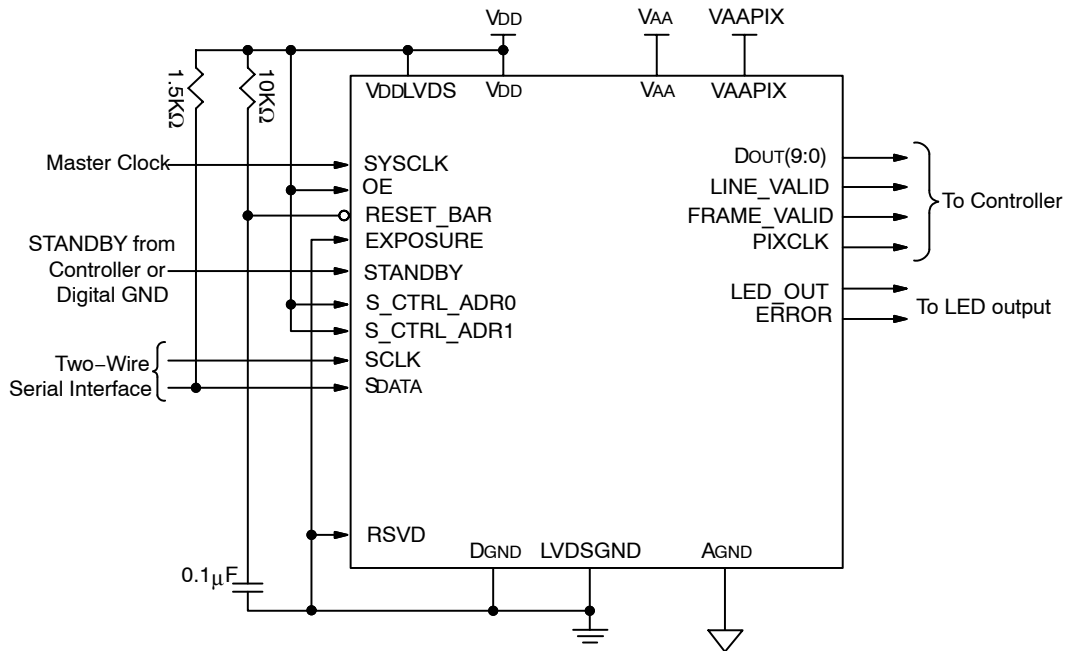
VDD
VAA
VAAPIX
1.5KΩ
10KΩ
VDDLVDS
VDD
VAA
VAAPIX
Master Clock
SYSCLK
OE
RESET_BAR
EXPOSURE
STANDBY from Controller or Digital GND
STANDBY
S_CTRL_ADR0
S_CTRL_ADR1
Two-Wire Serial Interface
SCLK
SDATA
DOUT(9:0)
LINE_VALID
FRAME_VALID
PIXCLK
To Controller
LED_OUT
ERROR
To LED output
RSVD
DGND
LVDSGND
AGND
$0.1\mu F$